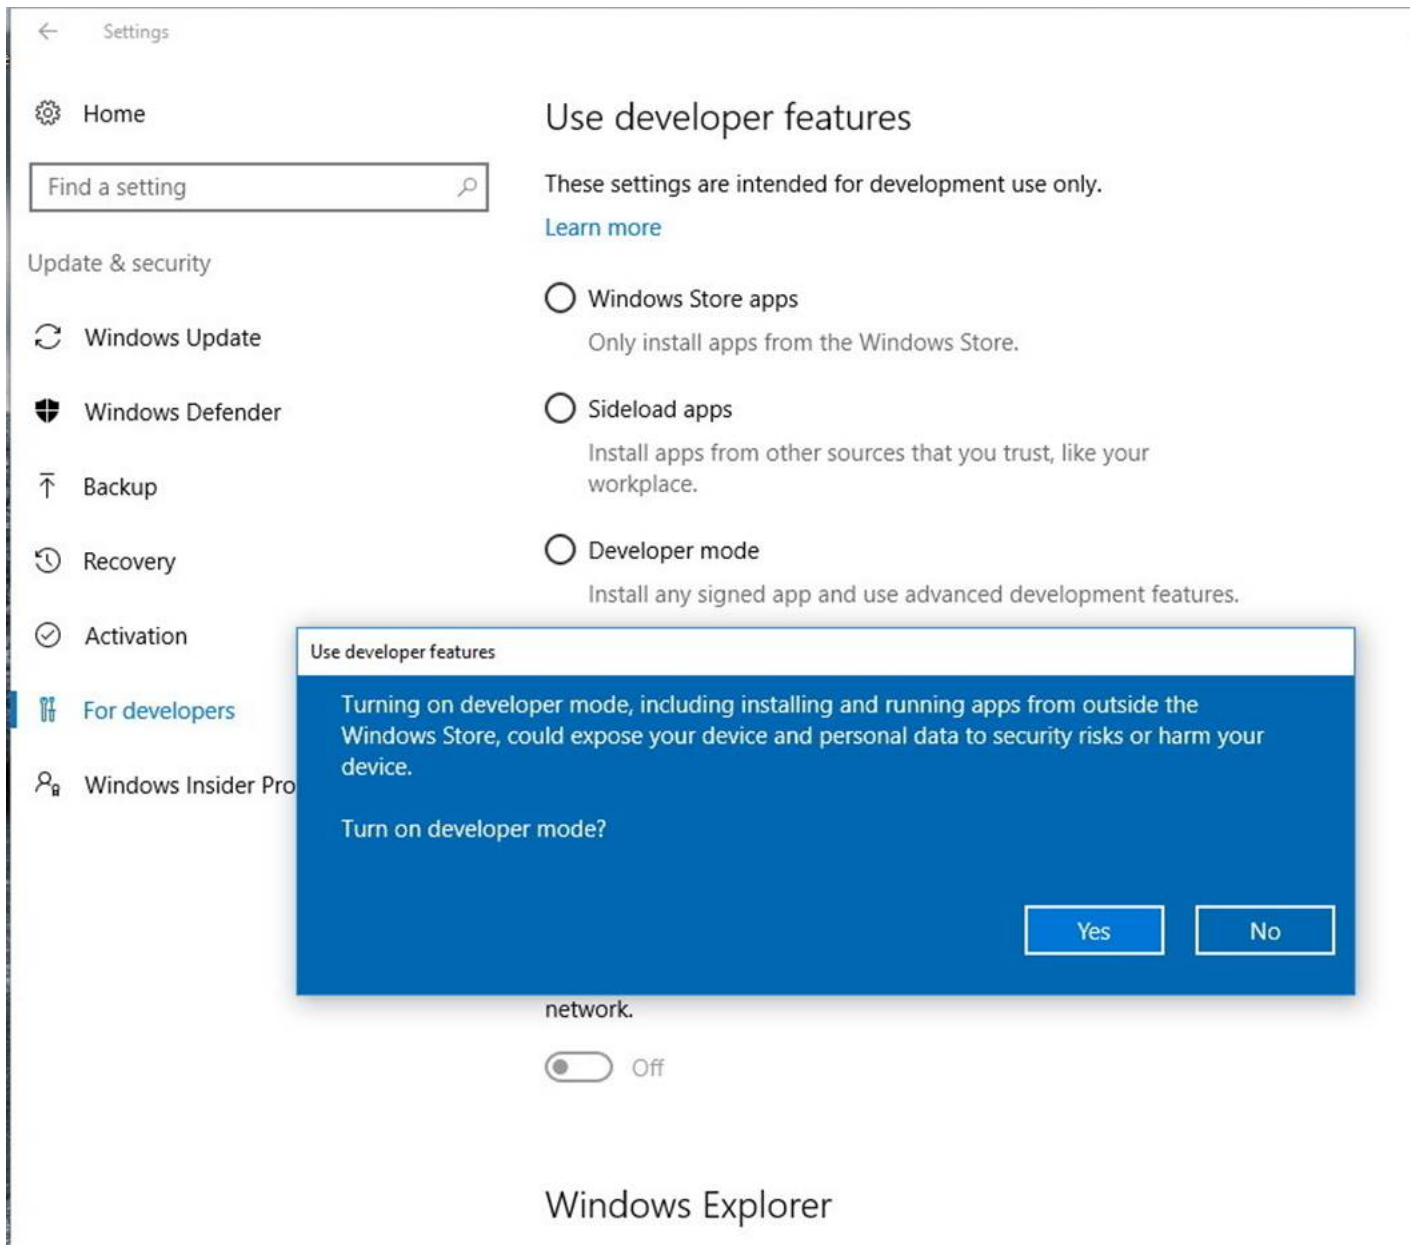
Settings

Home

Find a setting

Update & security

Windows Update

Windows Defender

Backup

Recovery

Activation

For developers

Windows Insider Pro

Use developer features

These settings are intended for development use only.

Learn more

Windows Store apps

Only install apps from the Windows Store.

Sideload apps

Install apps from other sources that you trust, like your workplace.

Developer mode

Install any signed app and use advanced development features.

Use developer features

Turning on developer mode, including installing and running apps from outside the Windows Store, could expose your device and personal data to security risks or harm your device.

Turn on developer mode?

Yes

No

network.

Off

Windows Explorer